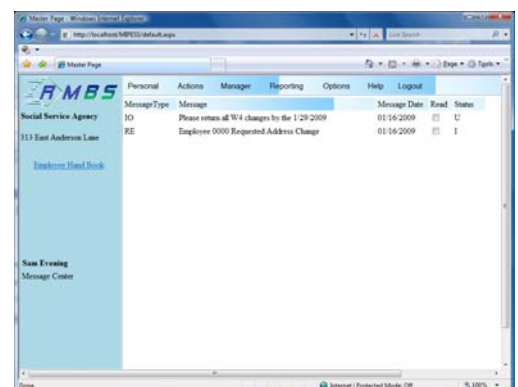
Master Page - Windows Internet Explorer

http://localhost/MPESS/default.aspx

Live Search

Master Page

Page ▾ Tools ▾

RMBS

Personal Actions Manager Reporting Options Help Logout

Social Service Agency

313 East Anderson Lane

Employee Hand Book

Sam Evening

Message Center

| MessageType | Message | Message Date | Read | Status |
|---|---|---|---|---|
| IO | Please return all W4 changes by the 1/29/2009 | 01/16/2009 | | U |
| RE | Employee 0000 Requested Address Change | 01/16/2009 | | I |

Done

Internet | Protected Mode: Off

100%